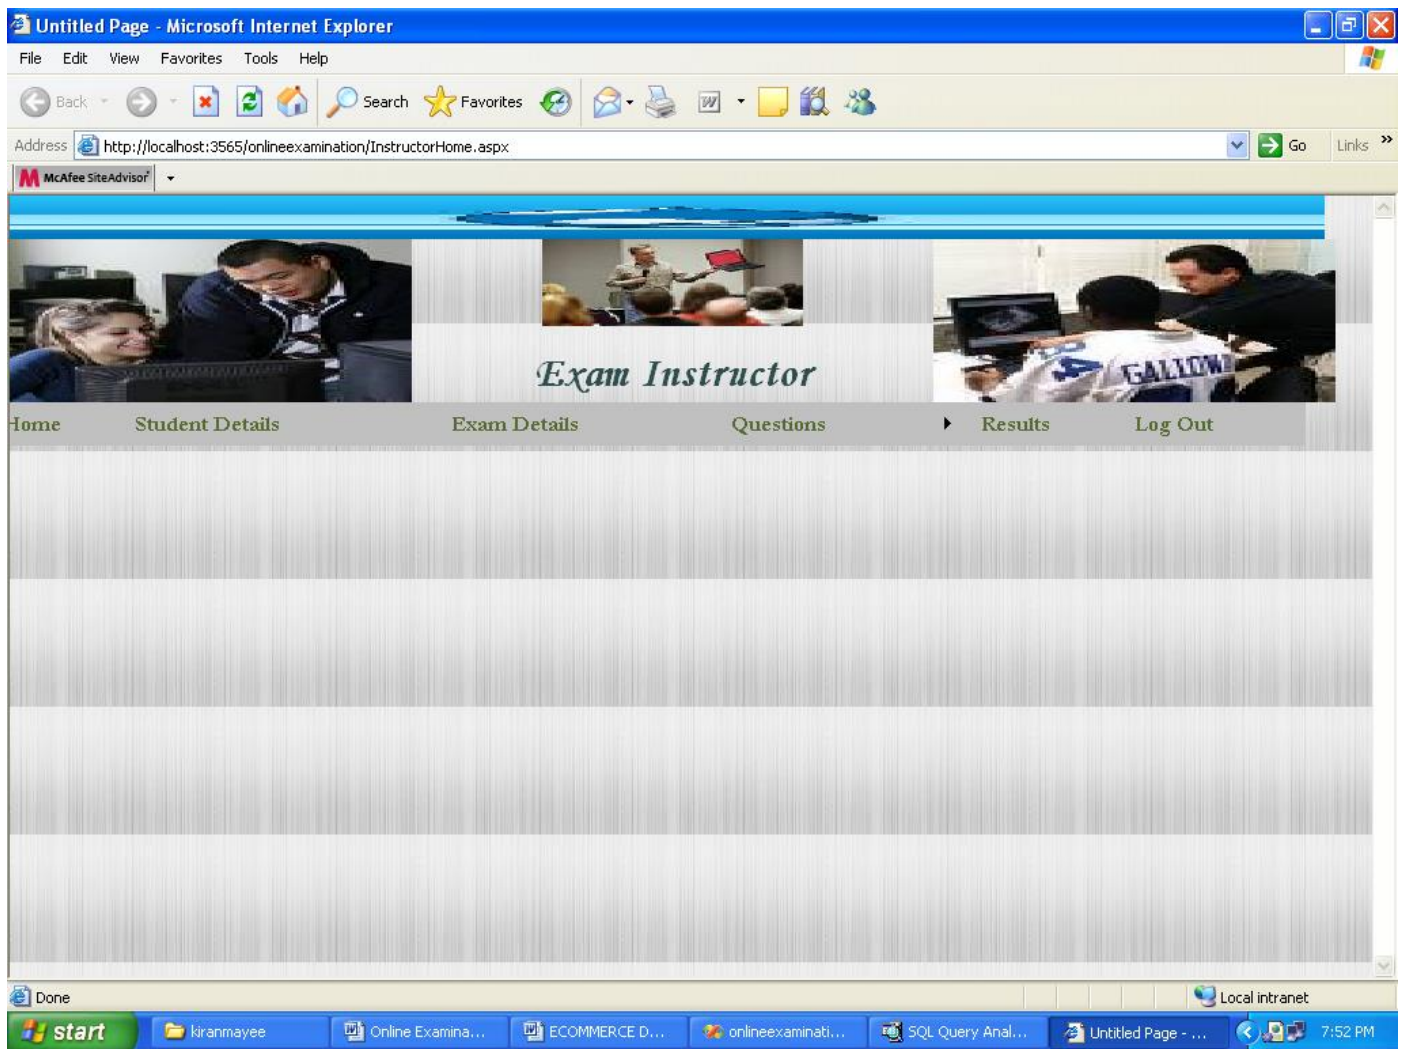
Untitled Page - Microsoft Internet Explorer

File Edit View Favorites Tools Help

Back Search Favorites

Address http://localhost:3565/onlineexamination/InstructorHome.aspx Go Links

McAfee SiteAdvisor

Exam Instructor

Home Student Details Exam Details Questions Results Log Out

Done Local intranet

start kiranmayee Online Examina... ECOMMERCE D... onlineexaminati... SQL Query Anal... Untitled Page - ... 7:52 PM